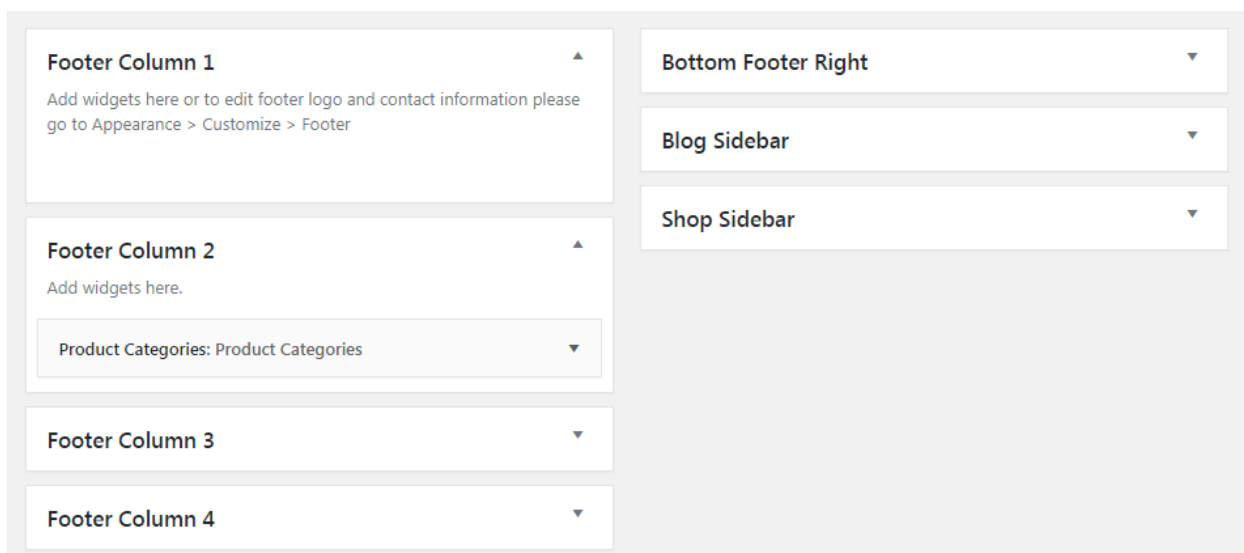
Footer Column 1

Add widgets here or to edit footer logo and contact information please go to Appearance > Customize > Footer

Footer Column 2

Add widgets here.

Product Categories: Product Categories

Footer Column 3

Footer Column 4

Bottom Footer Right

Blog Sidebar

Shop Sidebar